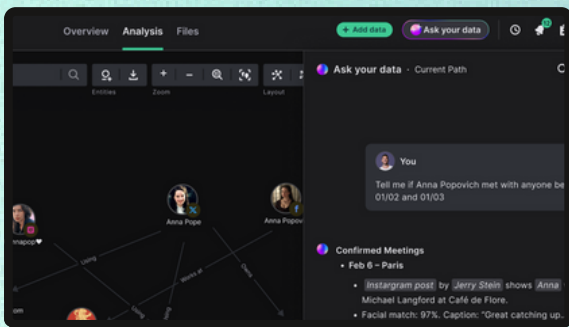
Overview Analysis Files

+ Add data

Ask your data

Entities

Zoom

Layout

Ask your data · Current Path

You

Tell me if Anna Popovich met with anyone be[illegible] 01/02 and 01/03

Anna Pope

Anna Popovich

nnapop♥

Using

Works at

Owns

Using

Confirmed Meetings

• Feb 6 – Paris

• Instagram post by Jerry Stein shows Anna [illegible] Michael Langford at Café de Flore.

• Facial match: 97%. Caption: "Great catching up..

om